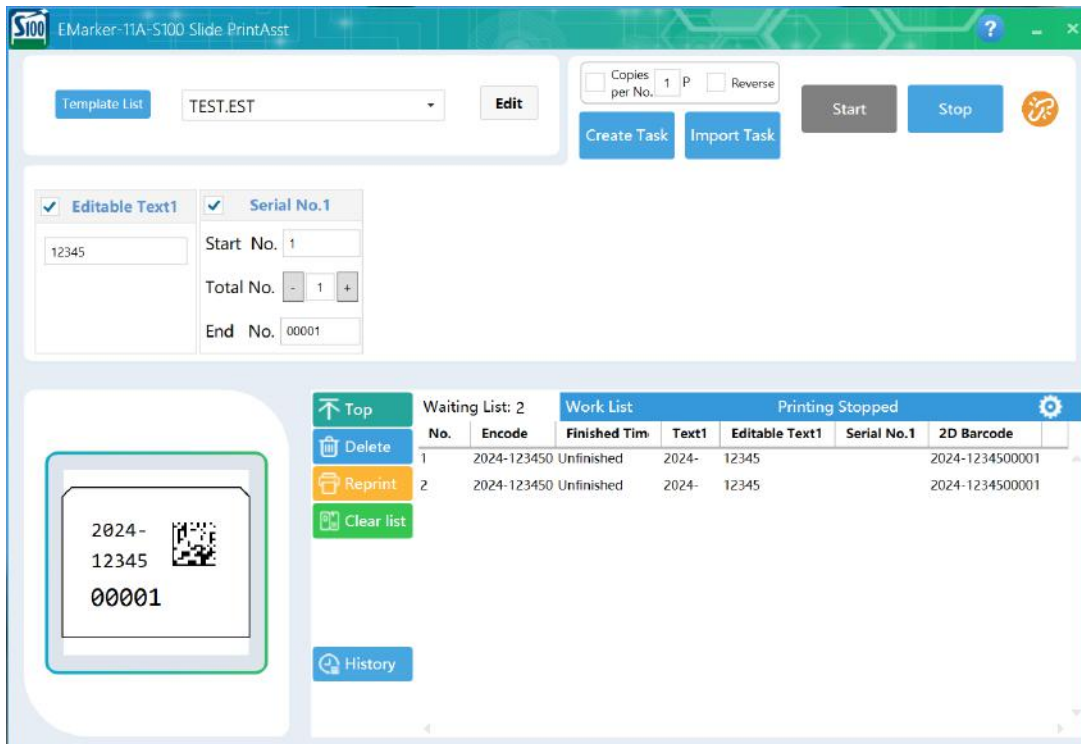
S100 EMarker-11A-S100 Slide PrintAsst

?

Template List TEST.EST Edit

Copies per No. 1 P Reverse

Create Task Import Task

Start Stop

✔ Editable Text1
12345

✔ Serial No.1
Start No. 1
Total No. - 1 +
End No. 00001

2024-
12345
00001

Top
Delete
Reprint
Clear list
History

Waiting List: 2 Work List Printing Stopped

| No. | Encode | Finished Tim | Text1 | Editable Text1 | Serial No.1 | 2D Barcode |
|---|---|---|---|---|---|---|
| 1 | 2024-123450 | Unfinished | 2024- | 12345 | | 2024-1234500001 |
| 2 | 2024-123450 | Unfinished | 2024- | 12345 | | 2024-1234500001 |